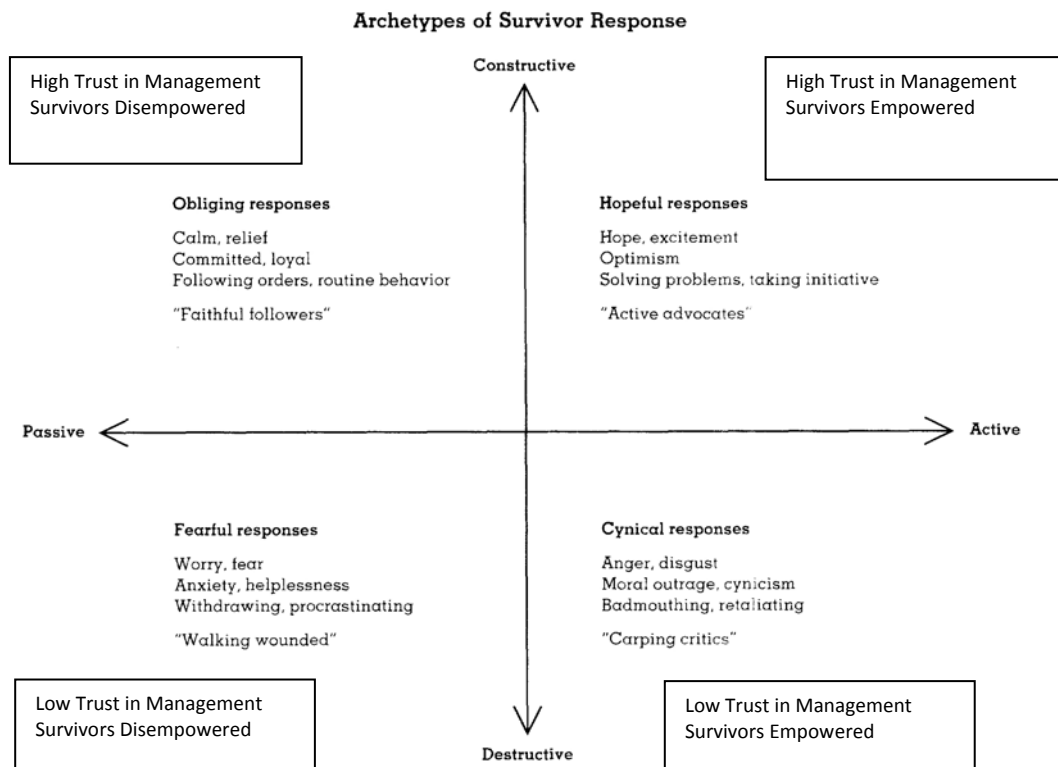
Archetypes of Survivor Response

High Trust in Management
Survivors Disempowered

Constructive

High Trust in Management
Survivors Empowered

Obliging responses

Calm, relief
Committed, loyal
Following orders, routine behavior

"Faithful followers"

Hopeful responses

Hope, excitement
Optimism
Solving problems, taking initiative

"Active advocates"

Passive

Active

Fearful responses

Worry, fear
Anxiety, helplessness
Withdrawing, procrastinating

"Walking wounded"

Cynical responses

Anger, disgust
Moral outrage, cynicism
Badmouthing, retaliating

"Carping critics"

Low Trust in Management
Survivors Disempowered

Destructive

Low Trust in Management
Survivors Empowered